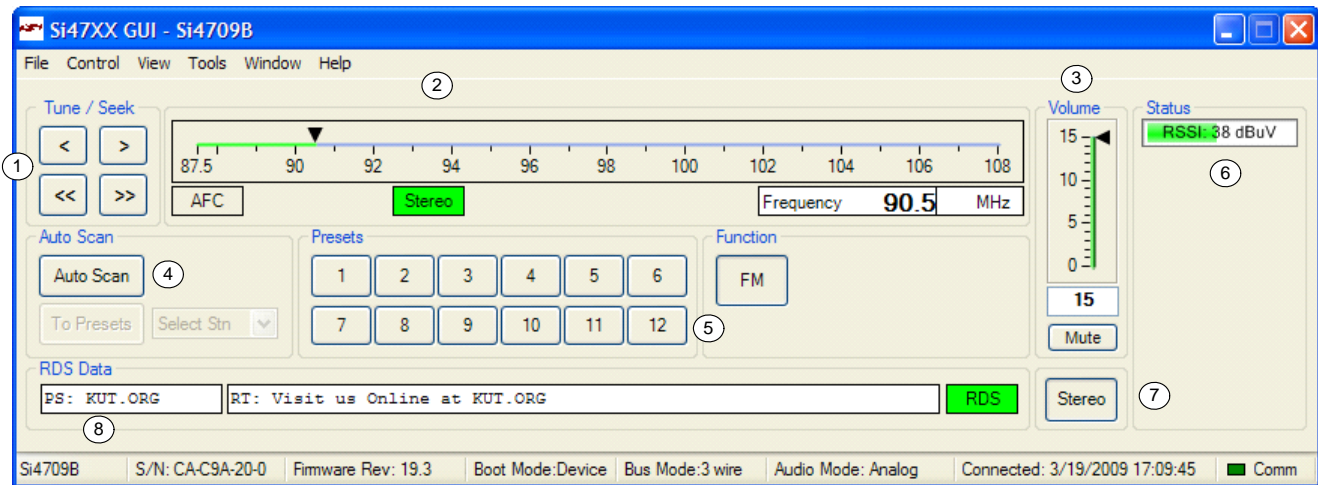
Si47XX GUI - Si4709B

File Control View Tools Window Help

2

3

Tune / Seek

1

<
>
<<
>>

87.5 90 92 94 96 98 100 102 104 106 108

AFC

Stereo

Frequency 90.5 MHz

Volume

15
10
5
0

15

Mute

Status

RSSI: 38 dBuV

6

Auto Scan

Auto Scan

4

To Presets

Select Stn

Presets

1 2 3 4 5 6
7 8 9 10 11 12

5

Function

FM

RDS Data

PS: KUT.ORG

RT: Visit us Online at KUT.ORG

RDS

Stereo

7

8

Si4709B | S/N: CA-C9A-20-0 | Firmware Rev: 19.3 | Boot Mode:Device | Bus Mode:3 wire | Audio Mode: Analog | Connected: 3/19/2009 17:09:45 | Comm